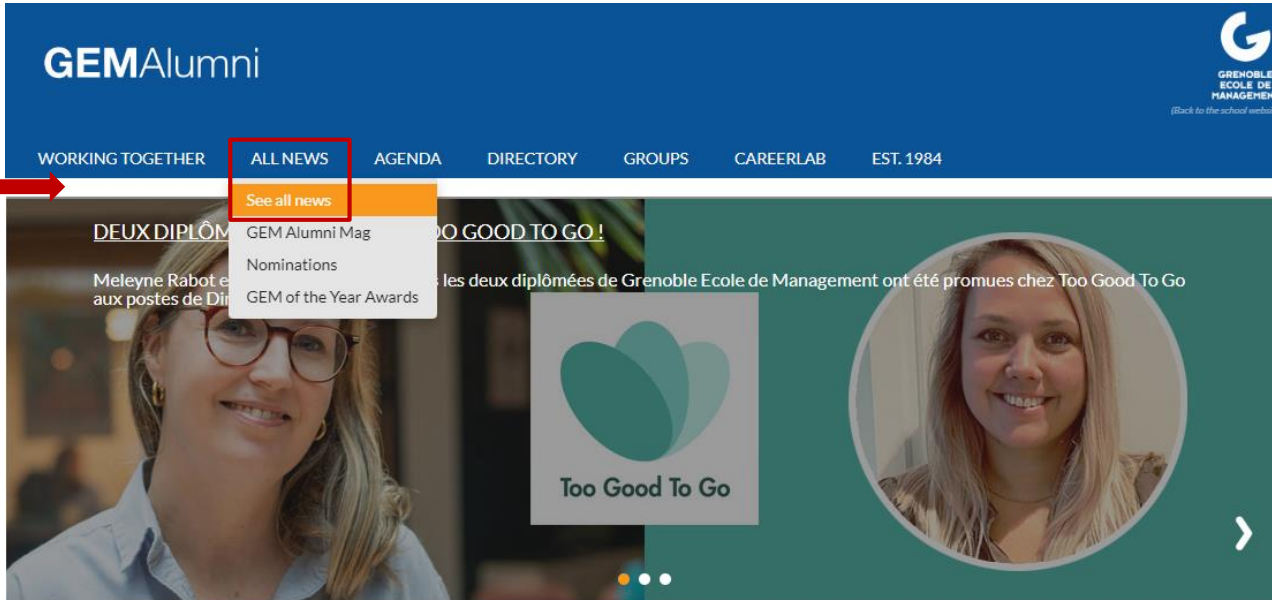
GEMAlumni

GRENOBLE ECOLE DE MANAGEMENT
(Back to the school websi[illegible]

WORKING TOGETHER ALL NEWS AGENDA DIRECTORY GROUPS CAREERLAB EST. 1984

See all news
GEM Alumni Mag
Nominations
GEM of the Year Awards

DEUX DIPLÔM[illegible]OO GOOD TO GO !

Meleyne Rabot e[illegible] les deux diplômées de Grenoble Ecole de Management ont été promues chez Too Good To Go aux postes de Di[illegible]

Too Good To Go